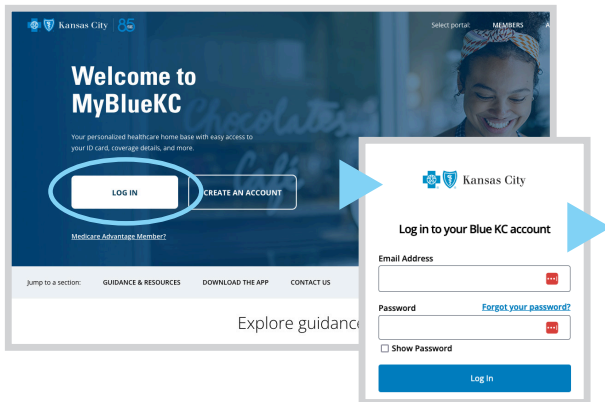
Kansas City | 85

Select portal: MEMBERS

Welcome to MyBlueKC

Your personalized healthcare home base with easy access to your ID card, coverage details, and more.

LOG IN

CREATE AN ACCOUNT

Medicare Advantage Member?

Jump to a section: GUIDANCE & RESOURCES DOWNLOAD THE APP CONTACT US

Explore guidanc

Kansas City

Log in to your Blue KC account

Email Address

Password

Forgot your password?

Show Password

Log In